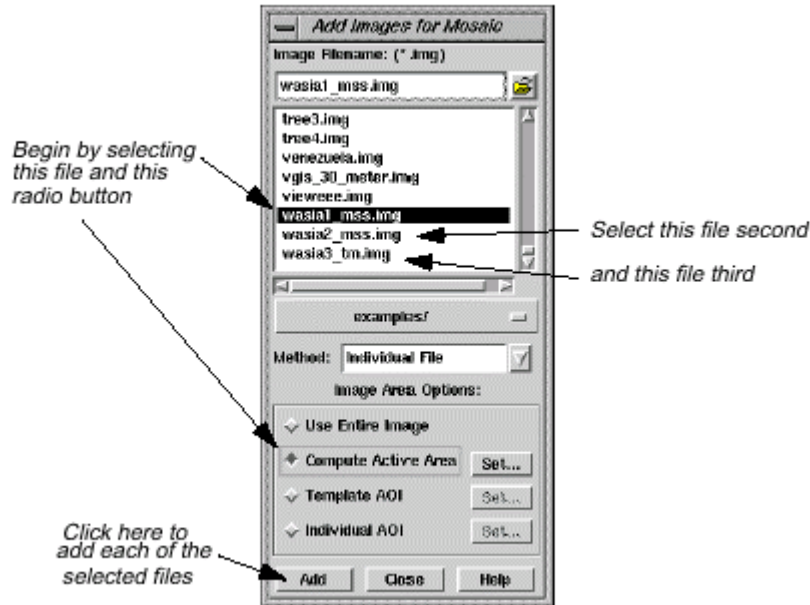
Add Images for Mosaic

Image Filename: (*.img)

wasia1_mss.img

tree3.img
tree4.img
venezuela.img
vgis_30_meter.img
vieweee.img
wasia1_mss.img
wasia2_mss.img
wasia3_tm.img

examples/

Method: Individual File

Image Area Options:

Use Entire Image

Compute Active Area Set...

Template AOI Set...

Individual AOI Set...

Add Close Help

Begin by selecting this file and this radio button

Select this file second

and this file third

Click here to add each of the selected files